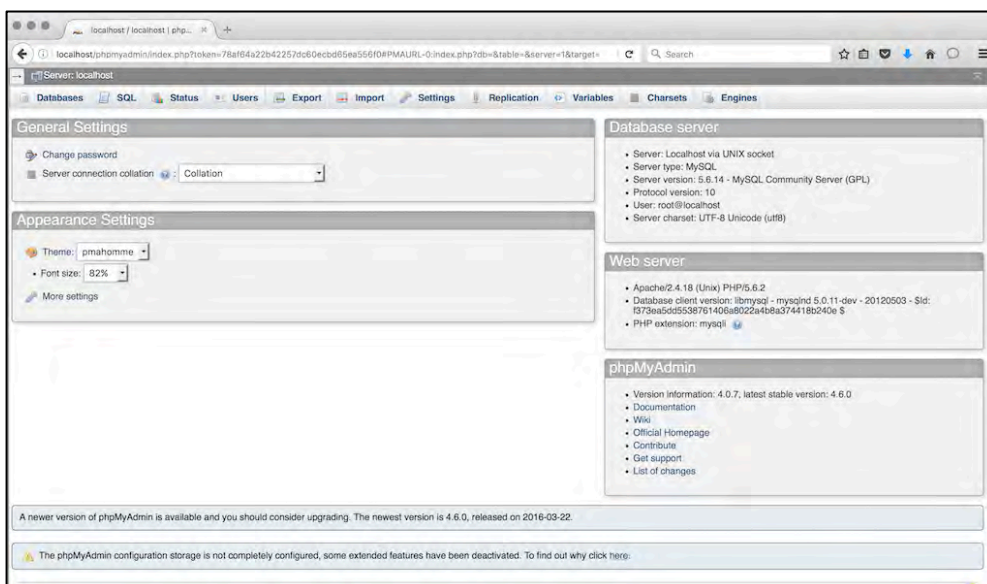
localhost / localhost | php...

localhost/phpmyadmin/index.php?token=78af64a22b42257dc60ecbd65ea556f0#PMAURL-0:index.php?db=&table=&server=1&target=

Search

Server: localhost

Databases SQL Status Users Export Import Settings Replication Variables Charsets Engines

General Settings

Change password

Server connection collation : Collation

Appearance Settings

Theme: pmahomme

Font size: 82%

More settings

Database server

- Server: Localhost via UNIX socket
- Server type: MySQL
- Server version: 5.6.14 - MySQL Community Server (GPL)
- Protocol version: 10
- User: root@localhost
- Server charset: UTF-8 Unicode (utf8)

Web server

- Apache/2.4.18 (Unix) PHP/5.6.2
- Database client version: libmysql - mysqlnd 5.0.11-dev - 20120503 - $Id: f373ea5dd5538761406a8022a4b8a374418b240e $
- PHP extension: mysqli

phpMyAdmin

- Version information: 4.0.7, latest stable version: 4.6.0
- Documentation
- Wiki
- Official Homepage
- Contribute
- Get support
- List of changes

A newer version of phpMyAdmin is available and you should consider upgrading. The newest version is 4.6.0, released on 2016-03-22.

The phpMyAdmin configuration storage is not completely configured, some extended features have been deactivated. To find out why click here.